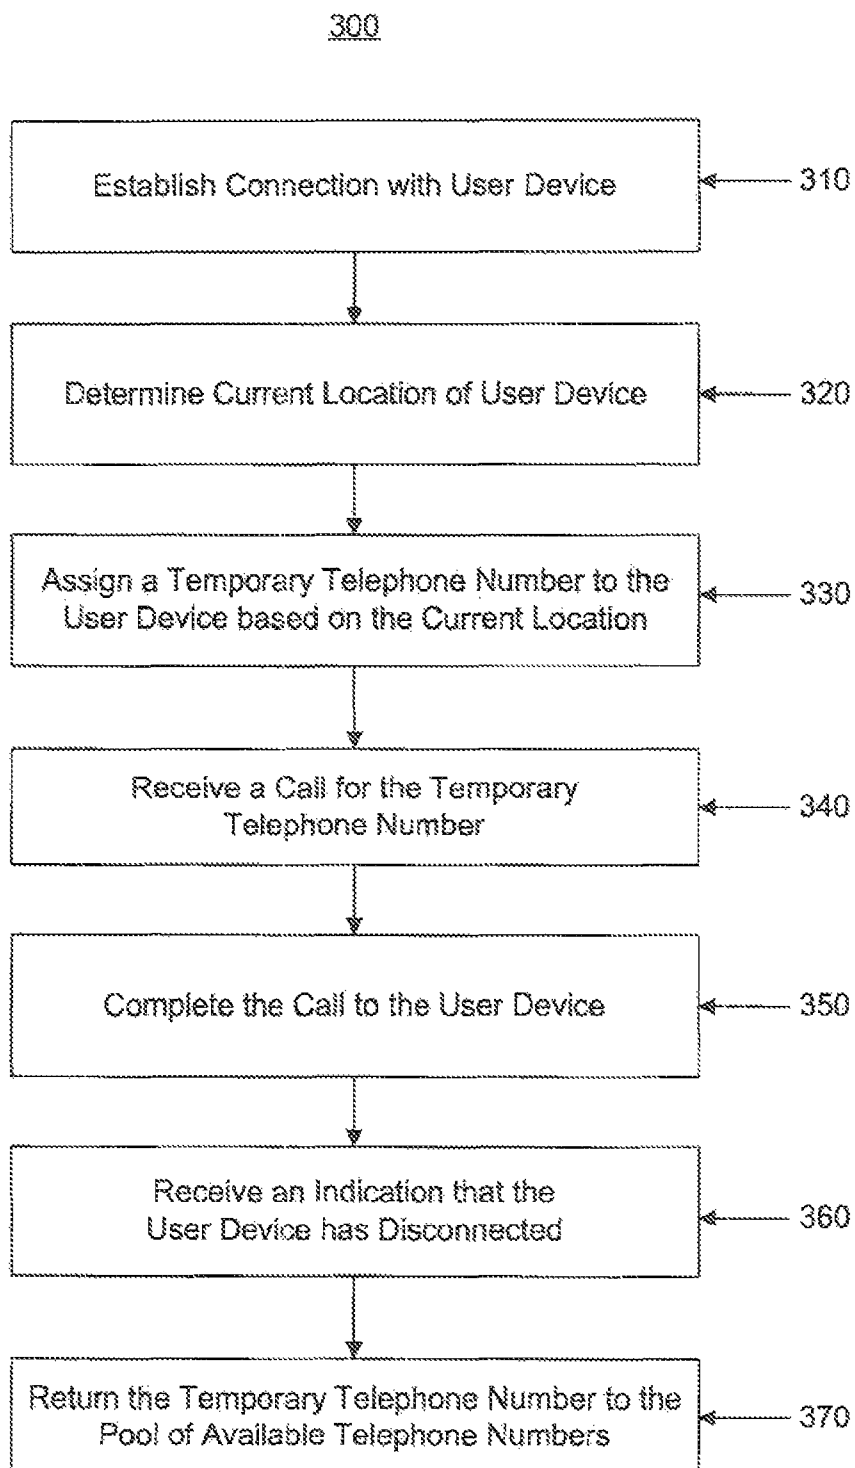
300

Establish Connection with User Device

310

Determine Current Location of User Device

320

Assign a Temporary Telephone Number to the User Device based on the Current Location

330

Receive a Call for the Temporary Telephone Number

340

Complete the Call to the User Device

350

Receive an Indication that the User Device has Disconnected

360

Return the Temporary Telephone Number to the Pool of Available Telephone Numbers

370